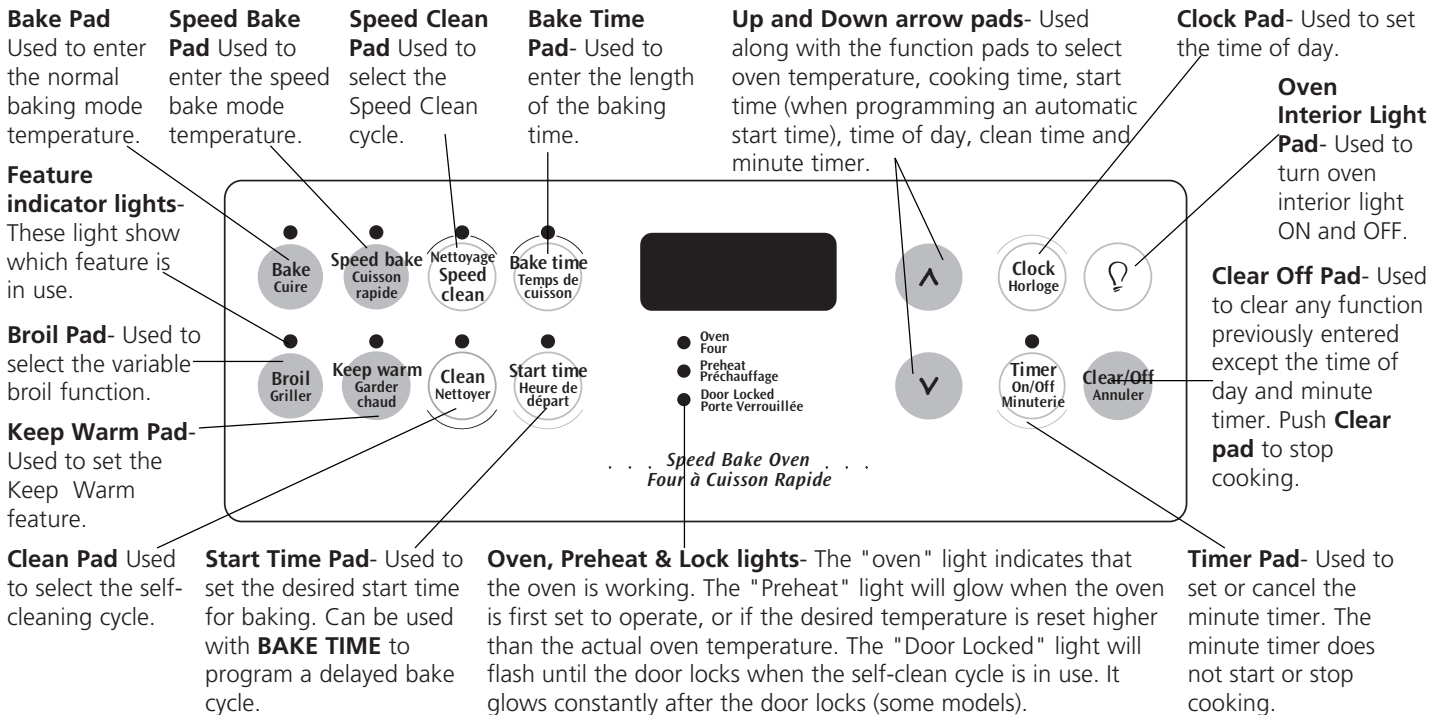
**Bake Pad** Used to enter the normal baking mode temperature.

**Speed Bake Pad** Used to enter the speed bake mode temperature.

**Speed Clean Pad** Used to select the Speed Clean cycle.

**Bake Time Pad**- Used to enter the length of the baking time.

**Up and Down arrow pads**- Used along with the function pads to select oven temperature, cooking time, start time (when programming an automatic start time), time of day, clean time and minute timer.

**Clock Pad**- Used to set the time of day.

**Oven Interior Light Pad**- Used to turn oven interior light ON and OFF.

**Feature indicator lights**- These light show which feature is in use.

Bake Cuire

Speed bake Cuisson rapide

Nettoyage Speed clean

Bake time Temps de cuisson

^

Clock Horloge

**Clear Off Pad**- Used to clear any function previously entered except the time of day and minute timer. Push **Clear pad** to stop cooking.

**Broil Pad**- Used to select the variable broil function.

Broil Griller

Keep warm Garder chaud

Clean Nettoyer

Start time Heure de départ

Oven Four

Preheat Préchauffage

Door Locked Porte Verrouillée

v

Timer On/Off Minuterie

Clear/Off Annuler

**Keep Warm Pad**- Used to set the Keep Warm feature.

Speed Bake Oven Four à Cuisson Rapide

**Clean Pad** Used to select the self-cleaning cycle.

**Start Time Pad**- Used to set the desired start time for baking. Can be used with **BAKE TIME** to program a delayed bake cycle.

**Oven, Preheat & Lock lights**- The "oven" light indicates that the oven is working. The "Preheat" light will glow when the oven is first set to operate, or if the desired temperature is reset higher than the actual oven temperature. The "Door Locked" light will flash until the door locks when the self-clean cycle is in use. It glows constantly after the door locks (some models).

**Timer Pad**- Used to set or cancel the minute timer. The minute timer does not start or stop cooking.